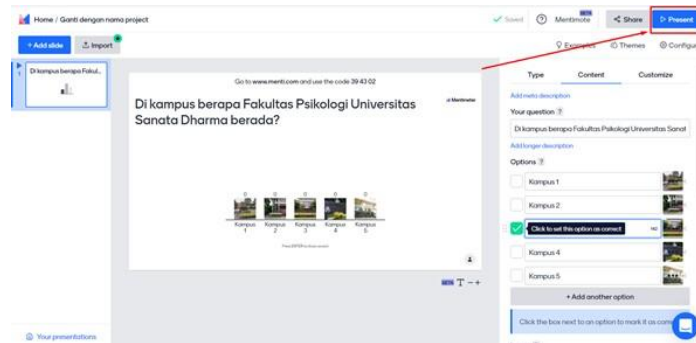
Home / Ganti dengan nama project

Saved

Mentimote

Share

Present

+ Add slide

Import

Examples

Themes

Configure

1

Di kampus berapa Fakult...

Go to www.menti.com and use the code 39 43 02

Di kampus berapa Fakultas Psikologi Universitas Sanata Dharma berada?

Mentimeter

0 0 0 0 0

Kampus 1

Kampus 2

Kampus 3

Kampus 4

Kampus 5

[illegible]

T - +

Type

Content

Customize

Add meta description

Your question

Di kampus berapa Fakultas Psikologi Universitas Sanat

Add longer description

Options

Kampus 1

Kampus 2

Click to set this option as correct

Kampus 4

Kampus 5

+ Add another option

Click the box next to an option to mark it as corre

Your presentations